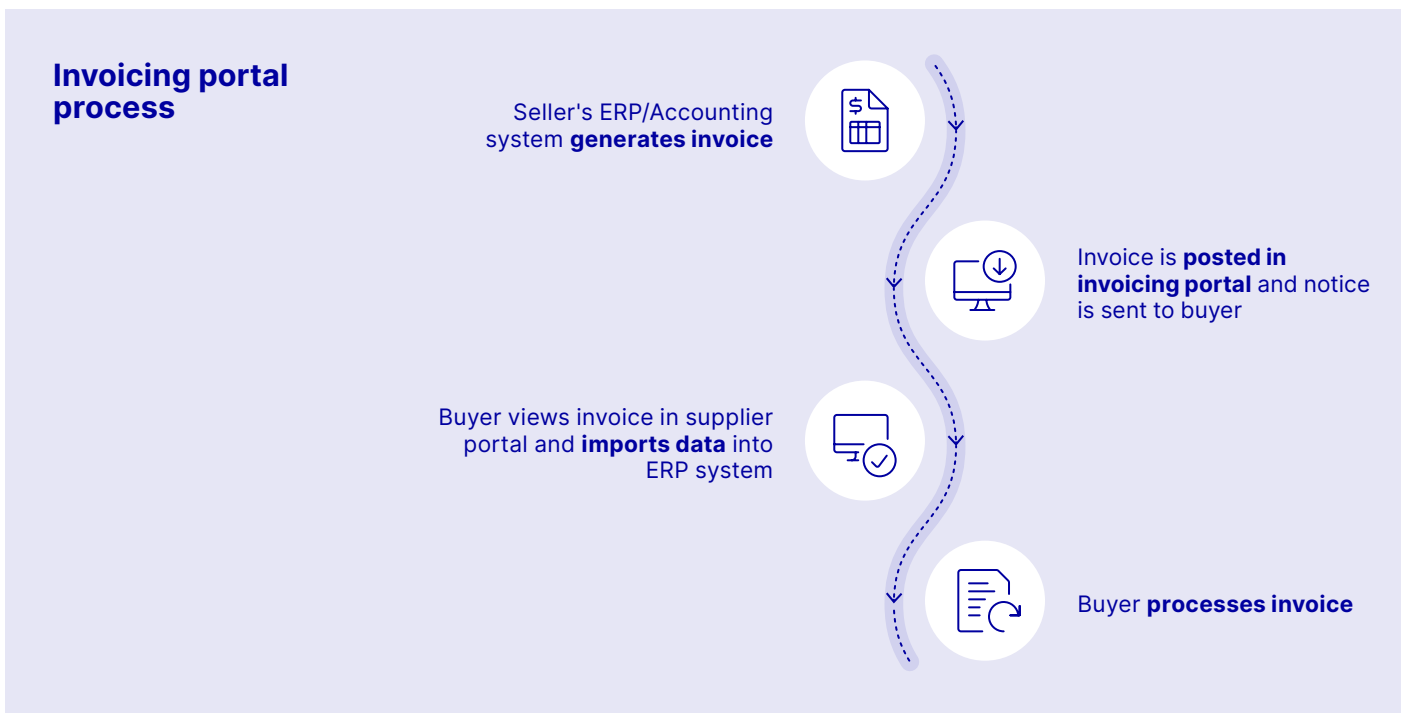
Invoicing portal process

Seller's ERP/Accounting system generates invoice

$

Invoice is posted in invoicing portal and notice is sent to buyer

Buyer views invoice in supplier portal and imports data into ERP system

Buyer processes invoice